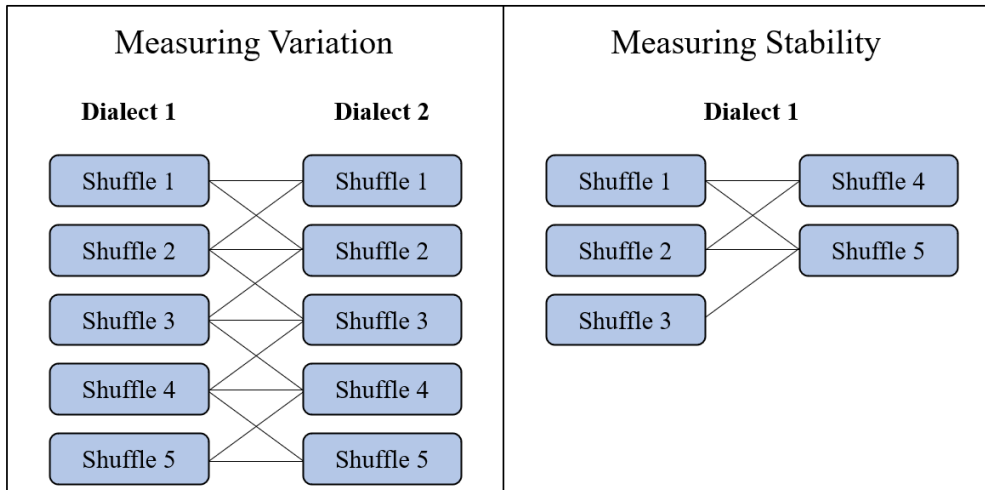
Measuring Variation

Dialect 1

Shuffle 1
Shuffle 2
Shuffle 3
Shuffle 4
Shuffle 5

Dialect 2

Shuffle 1
Shuffle 2
Shuffle 3
Shuffle 4
Shuffle 5

Measuring Stability

Dialect 1

Shuffle 1
Shuffle 2
Shuffle 3

Shuffle 4
Shuffle 5